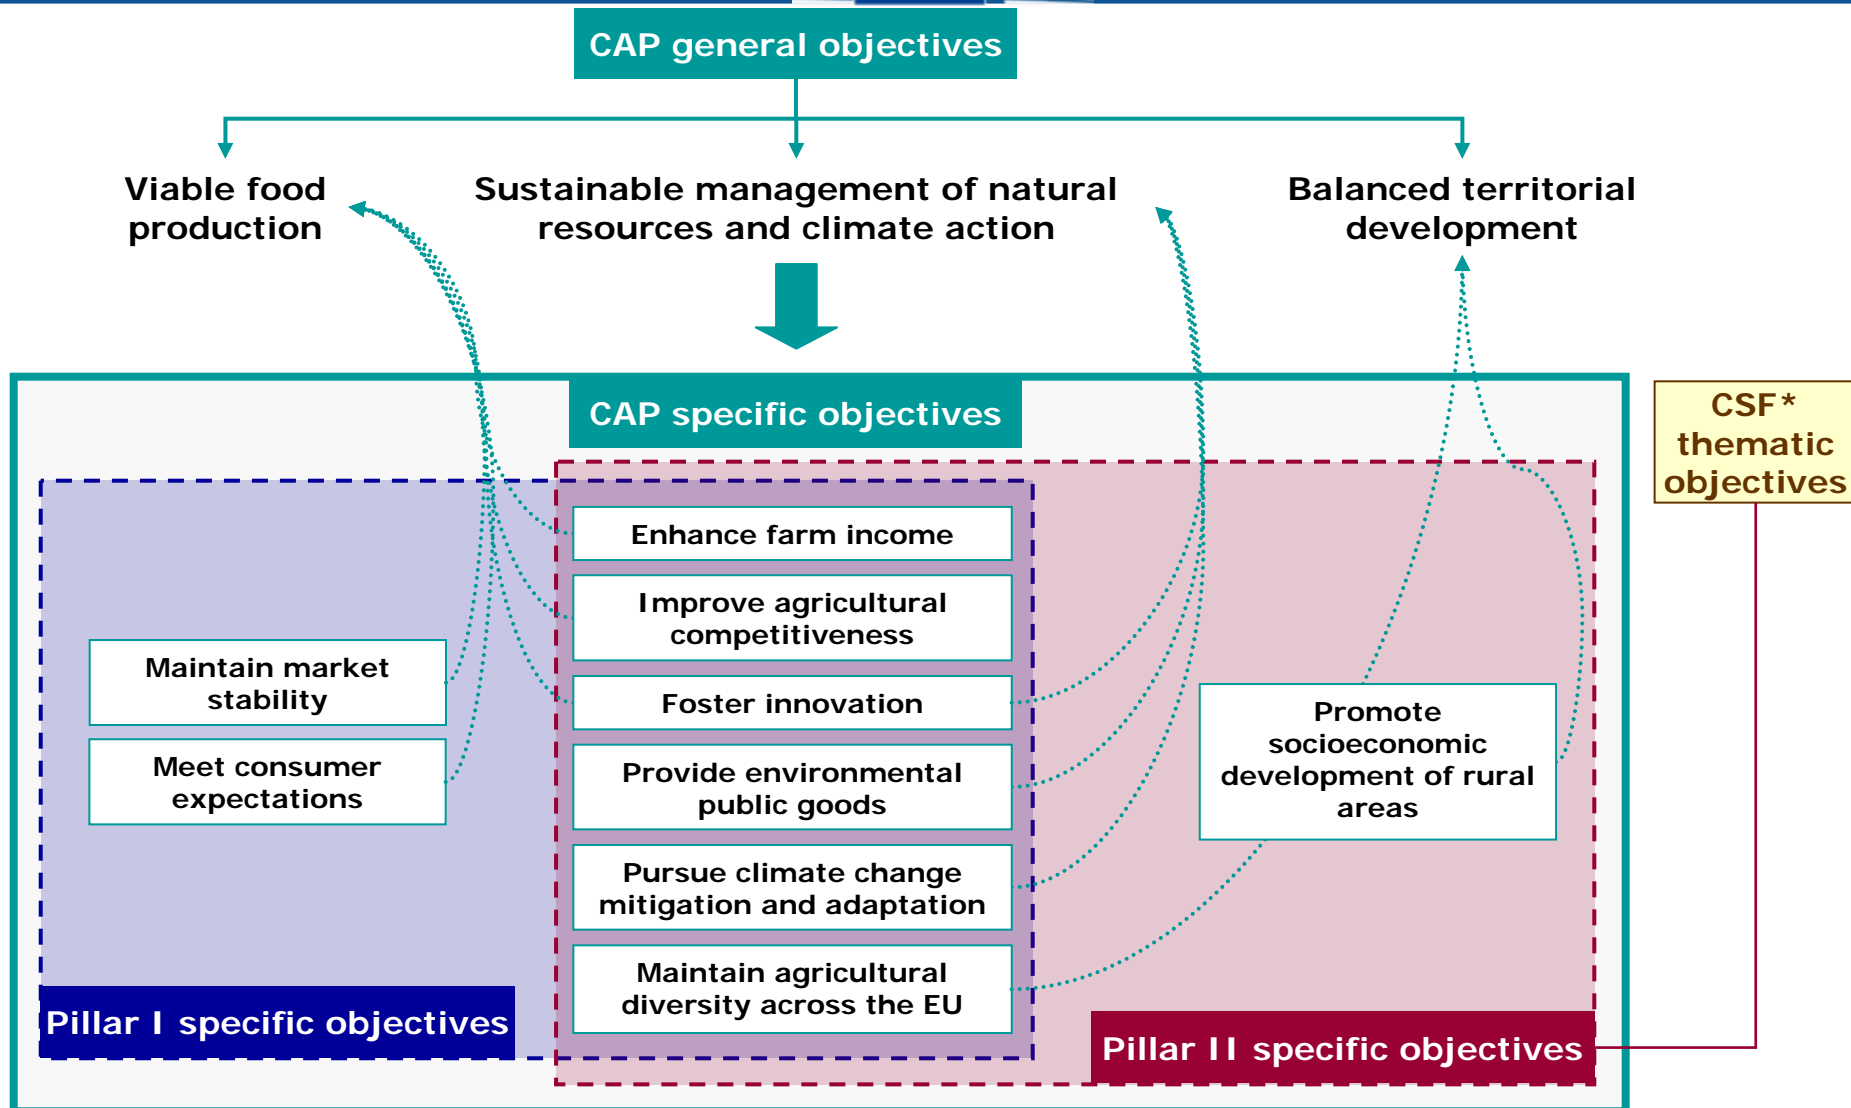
CAP general objectives

Viable food production

Sustainable management of natural resources and climate action

Balanced territorial development

CAP specific objectives

CSF* thematic objectives

Enhance farm income

Improve agricultural competitiveness

Maintain market stability

Foster innovation

Meet consumer expectations

Provide environmental public goods

Promote socioeconomic development of rural areas

Pursue climate change mitigation and adaptation

Maintain agricultural diversity across the EU

Pillar I specific objectives

Pillar II specific objectives